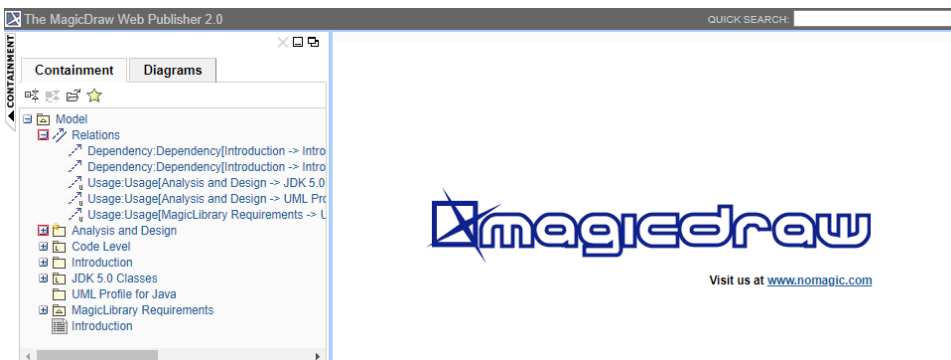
The MagicDraw Web Publisher 2.0

QUICK SEARCH:

CONTAINMENT

Containment | Diagrams

Model
Relations
Dependency:Dependency[Introduction -> Intro
Dependency:Dependency[Introduction -> Intro
Usage:Usage[Analysis and Design -> JDK 5.0
Usage:Usage[Analysis and Design -> UML Pro
Usage:Usage[MagicLibrary Requirements -> U
Analysis and Design
Code Level
Introduction
JDK 5.0 Classes
UML Profile for Java
MagicLibrary Requirements
Introduction

magicdraw

Visit us at www.nomagic.com